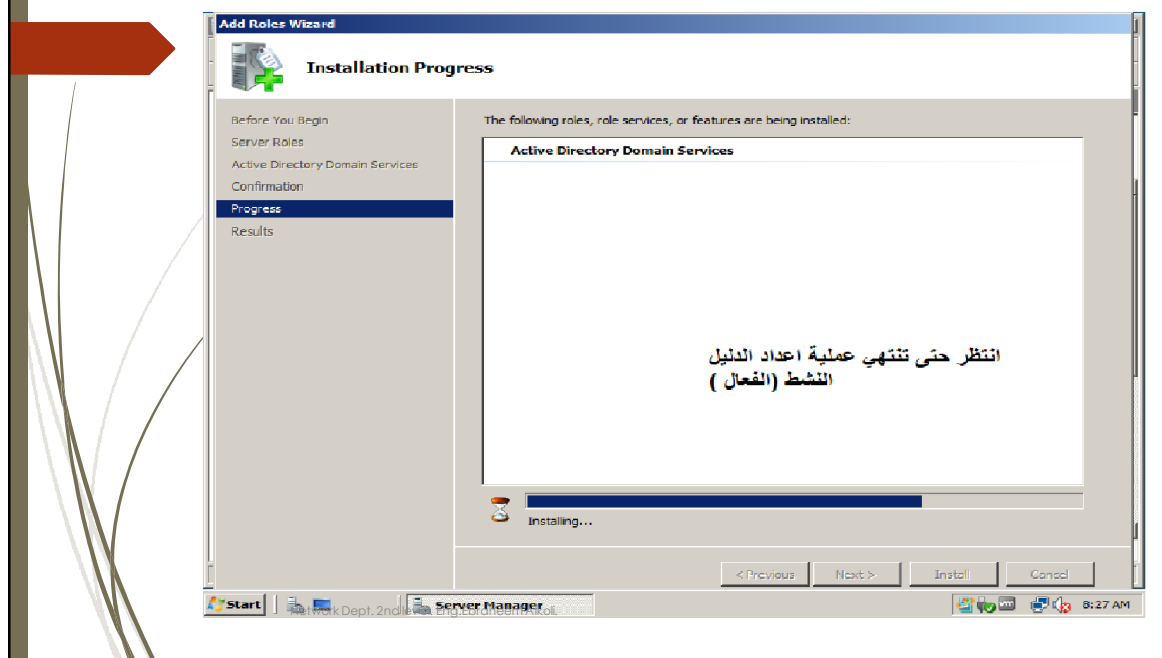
Add Roles Wizard

Installation Progress

Before You Begin
Server Roles
Active Directory Domain Services
Confirmation
Progress
Results

The following roles, role services, or features are being installed:

Active Directory Domain Services

انتظر حتى تنتهي عملية اعداد الدليل النشط (الفعال )

Installing...

< Previous
Next >
Install
Cancel

Start
Network Dept. 2ndlevel. Eng.Lordfeen Akol
Server Manager
8:27 AM